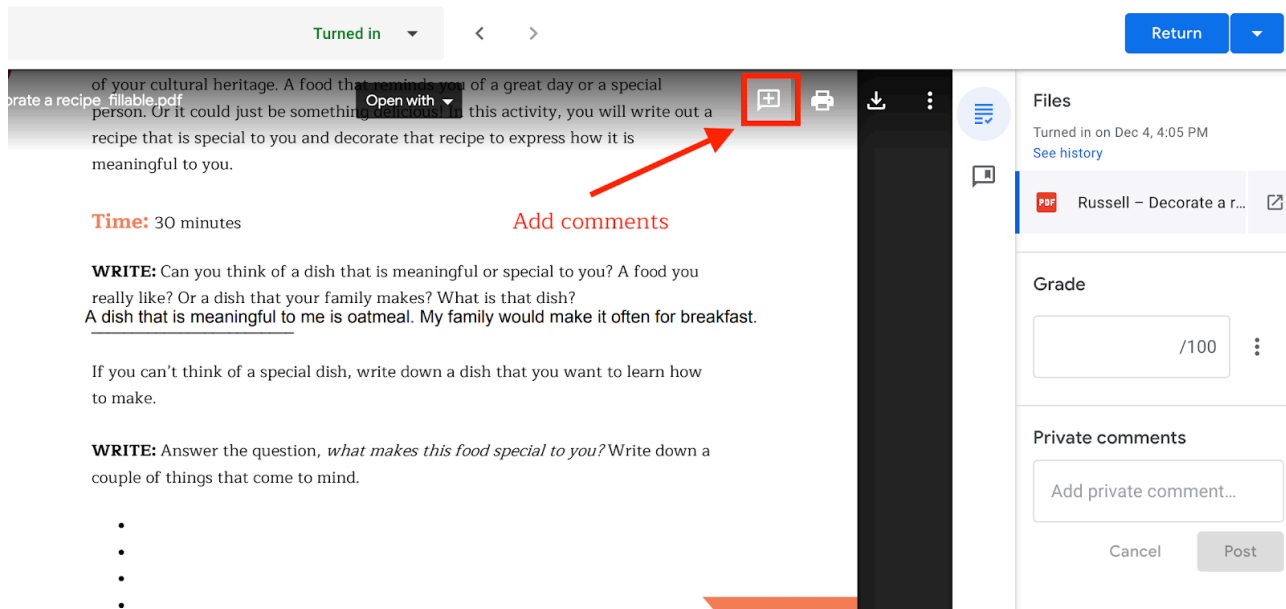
Turned in

Return

orate a recipe_fillable.pdf

Open with

of your cultural heritage. A food that reminds you of a great day or a special person. Or it could just be something delicious! In this activity, you will write out a recipe that is special to you and decorate that recipe to express how it is meaningful to you.

Time: 30 minutes

Add comments

WRITE: Can you think of a dish that is meaningful or special to you? A food you really like? Or a dish that your family makes? What is that dish?
A dish that is meaningful to me is oatmeal. My family would make it often for breakfast.

If you can't think of a special dish, write down a dish that you want to learn how to make.

WRITE: Answer the question, what makes this food special to you? Write down a couple of things that come to mind.

•
•
•
•

Files

Turned in on Dec 4, 4:05 PM

See history

PDF Russell – Decorate a r...

Grade

/100

Private comments

Add private comment...

Cancel

Post